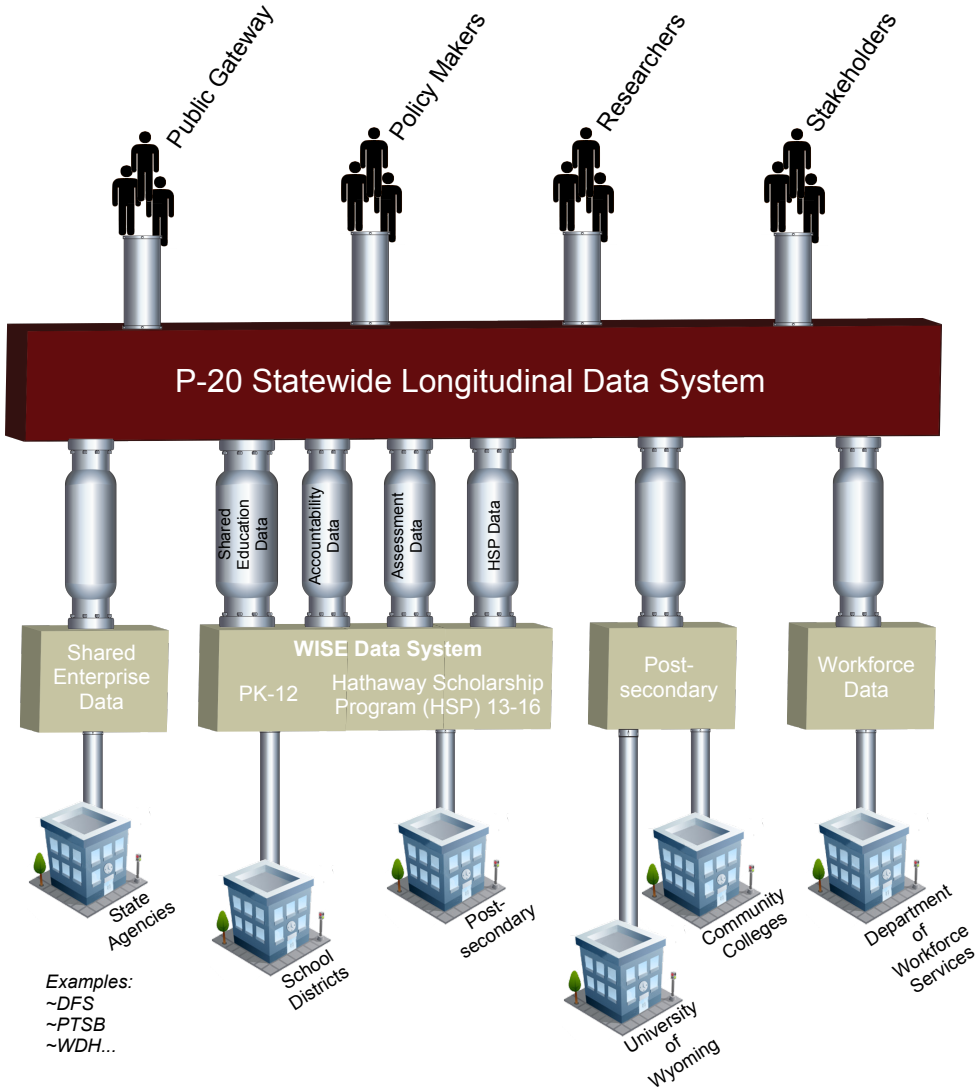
Public Gateway

Policy Makers

Researchers

Stakeholders

P-20 Statewide Longitudinal Data System

Shared Education Data

Accountability Data

Assessment Data

HSP Data

Shared Enterprise Data

WISE Data System

PK-12

Hathaway Scholarship Program (HSP) 13-16

Post-secondary

Workforce Data

State Agencies

Examples:
~DFS
~PTSB
~WDH...

School Districts

Post-secondary

University of Wyoming

Community Colleges

Department of Workforce Services